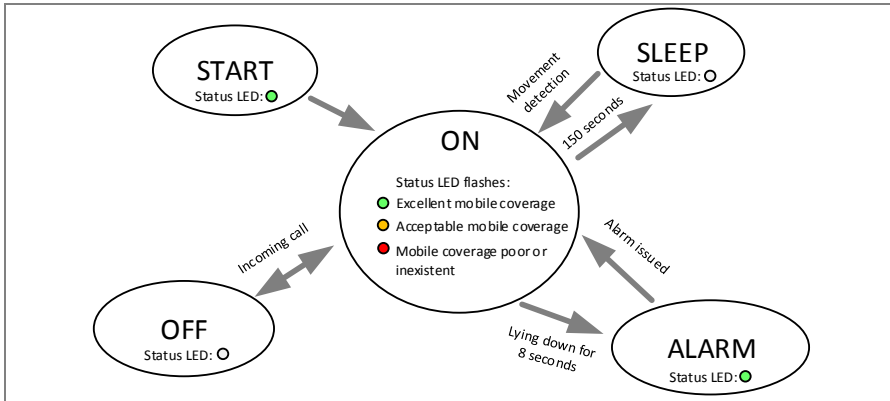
START
Status LED:

SLEEP
Status LED:

Movement detection

150 seconds

ON

Status LED flashes:
Excellent mobile coverage
Acceptable mobile coverage
Mobile coverage poor or inexistent

Incoming call

Alarm issued

OFF
Status LED:

Lying down for 8 seconds

ALARM
Status LED: